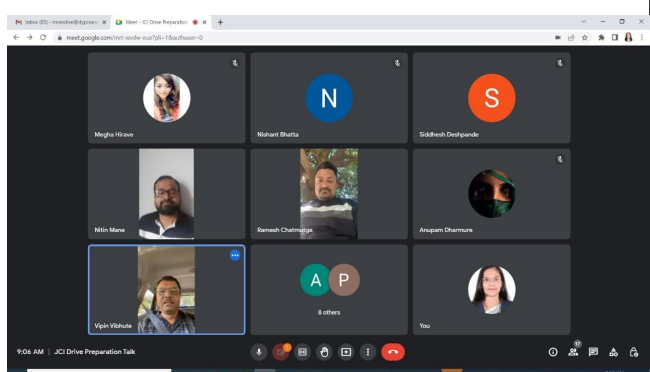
Inbox (85) - mondive@dypcoe... ×
Meet - JCI Drive Preparation ×
+
meet.google.com/mrt-wxdw-eue?pli=1&authuser=0

N
S
Megha Hirave
Nishant Bhatta
Siddhesh Deshpande
Nitin Mane
Ramesh Chatmutge
Anupam Dharmure
A
P
Vipin Vibhute
8 others
You

9:06 AM | JCI Drive Preparation Talk
17